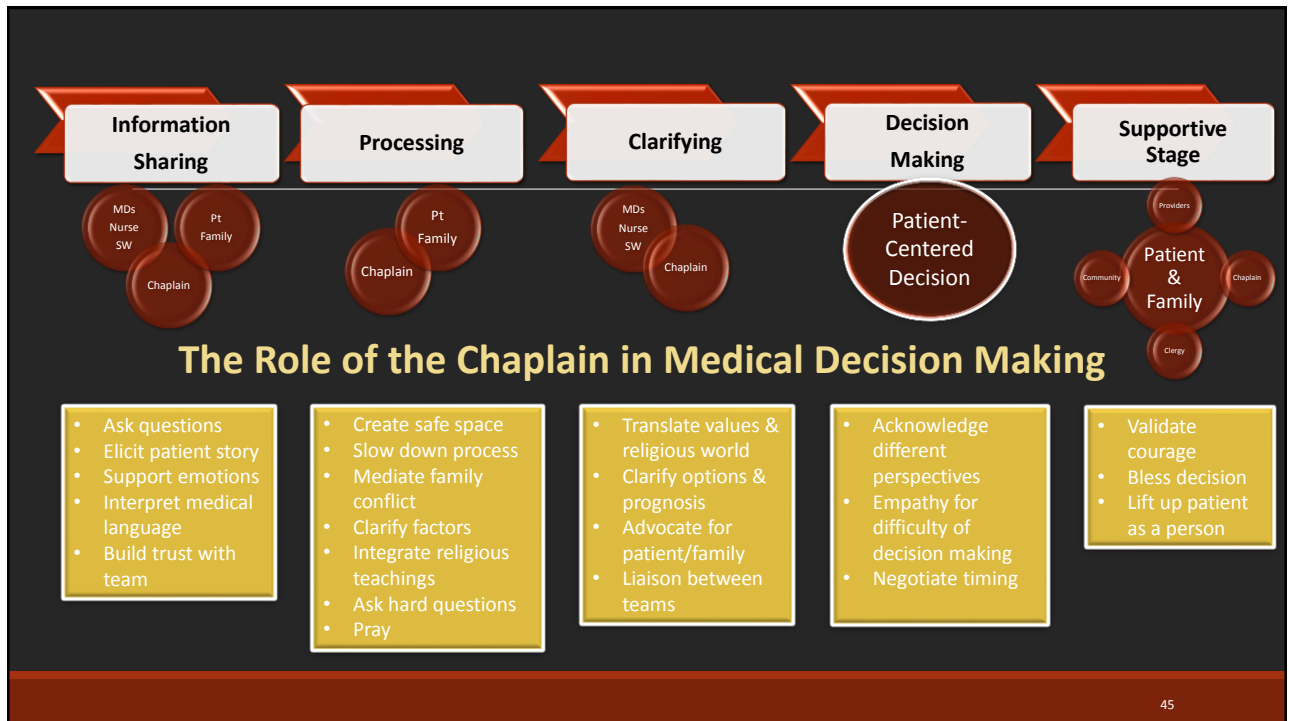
Information Sharing

Processing

Clarifying

Decision Making

Supportive Stage

MDs
Nurse
SW

Pt
Family

Chaplain

Pt
Family

Chaplain

MDs
Nurse
SW

Chaplain

Patient-Centered Decision

Providers

Community

Patient & Family

Chaplain

Clergy

The Role of the Chaplain in Medical Decision Making

- Ask questions
- Elicit patient story
- Support emotions
- Interpret medical language
- Build trust with team

- Create safe space
- Slow down process
- Mediate family conflict
- Clarify factors
- Integrate religious teachings
- Ask hard questions
- Pray

- Translate values & religious world
- Clarify options & prognosis
- Advocate for patient/family
- Liaison between teams

- Acknowledge different perspectives
- Empathy for difficulty of decision making
- Negotiate timing

- Validate courage
- Bless decision
- Lift up patient as a person

45